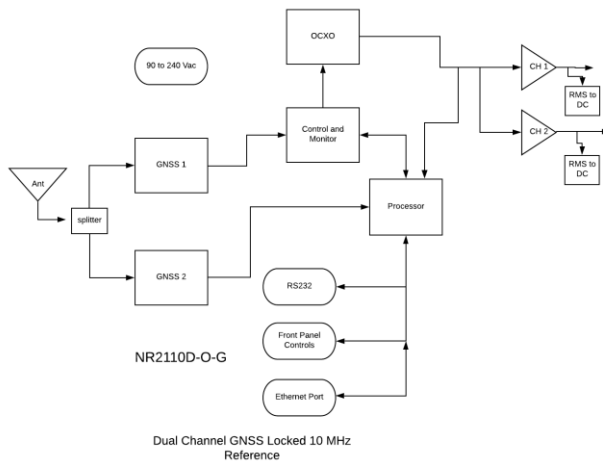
OCXO

90 to 240 Vac

CH 1

RMS to DC

CH 2

RMS to DC

Control and Monitor

GNSS 1

Ant

splitter

Processor

GNSS 2

RS232

Front Panel Controls

NR2110D-O-G

Ethernet Port

Dual Channel GNSS Locked 10 MHz Reference